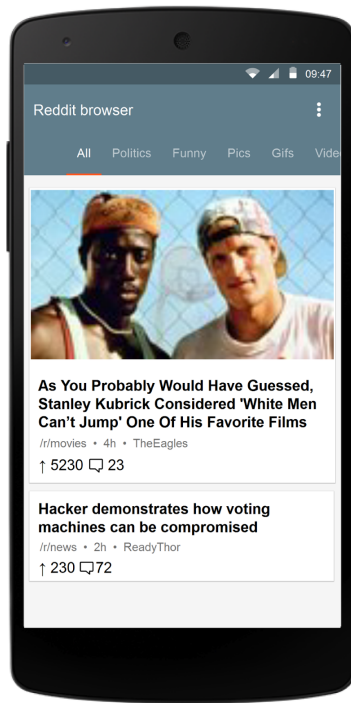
09:47

Reddit browser

All Politics Funny Pics Gifs Vide

As You Probably Would Have Guessed, Stanley Kubrick Considered 'White Men Can't Jump' One Of His Favorite Films

/r/movies • 4h • TheEagles

↑ 5230 🗨 23

Hacker demonstrates how voting machines can be compromised

/r/news • 2h • ReadyThor

↑ 230 🗨 72